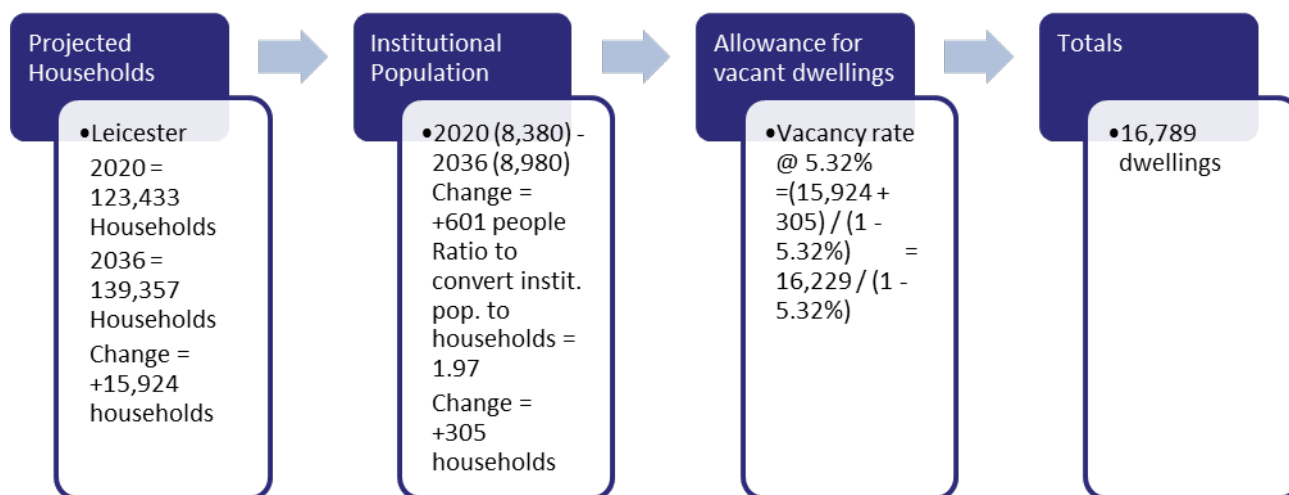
Projected Households

• Leicester
2020 = 123,433 Households
2036 = 139,357 Households
Change = +15,924 households

Institutional Population

• 2020 (8,380) - 2036 (8,980)
Change = +601 people
Ratio to convert instit. pop. to households = 1.97
Change = +305 households

Allowance for vacant dwellings

• Vacancy rate @ 5.32% =(15,924 + 305) / (1 - 5.32%) = 16,229 / (1 - 5.32%)

Totals

• 16,789 dwellings